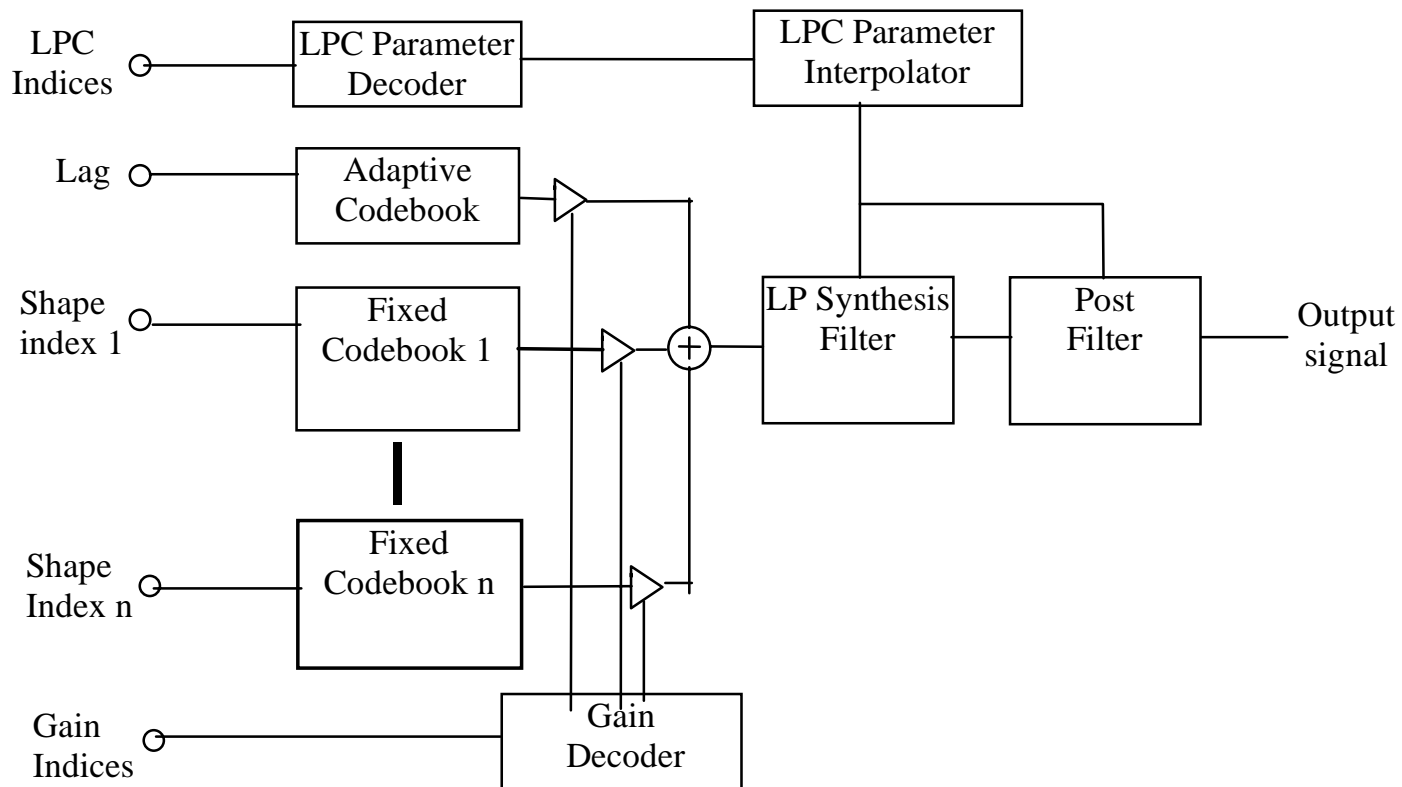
LPC Indices

LPC Parameter Decoder

LPC Parameter Interpolator

Lag

Adaptive Codebook

Shape index 1

Fixed Codebook 1

LP Synthesis Filter

Post Filter

Output signal

Shape Index n

Fixed Codebook n

Gain Indices

Gain Decoder